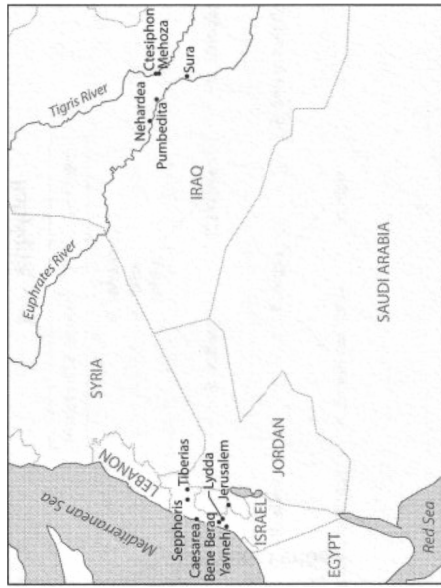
Ctesiphon
Mehoza
Sura
Tigris River
Nehardea
Pumbedita
IRAQ
Euphrates River
SYRIA
SAUDI ARABIA
LEBANON
Mediterranean Sea
Sepphoris
Tiberias
Caesarea
Lydda
Bene Beraq
Jerusalem
Yavneh
ISRAEL
JORDAN
EGYPT
Red Sea